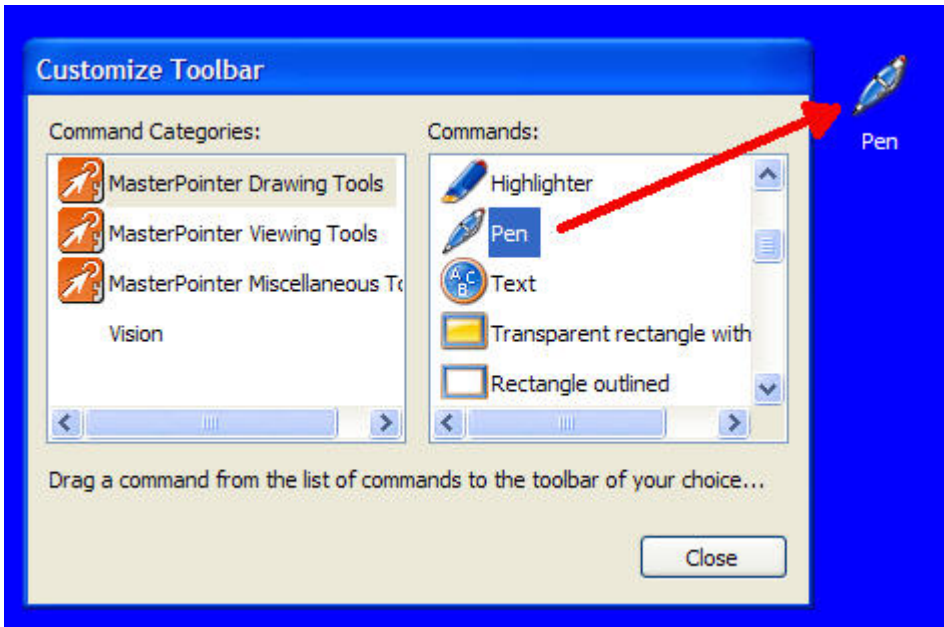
Customize Toolbar

Command Categories:

MasterPointer Drawing Tools
MasterPointer Viewing Tools
MasterPointer Miscellaneous To
Vision

Commands:

Highlighter
Pen
Text
Transparent rectangle with
Rectangle outlined

Pen

Drag a command from the list of commands to the toolbar of your choice...

Close